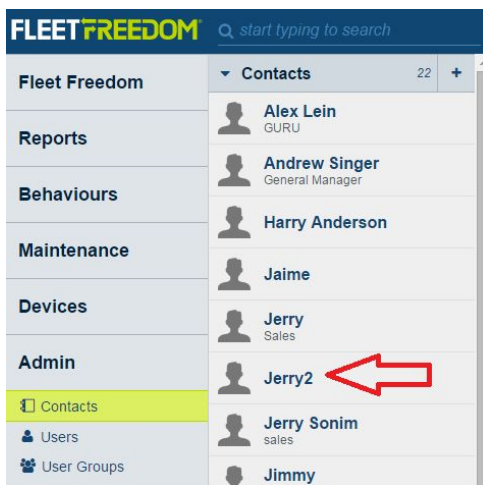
FLEETFREEDOM start typing to search

Fleet Freedom
Reports
Behaviours
Maintenance
Devices
Admin
Contacts
Users
User Groups

Contacts 22 +

Alex Lein
GURU
Andrew Singer
General Manager
Harry Anderson
Jaime
Jerry
Sales
Jerry2
Jerry Sonim
sales
Jimmy